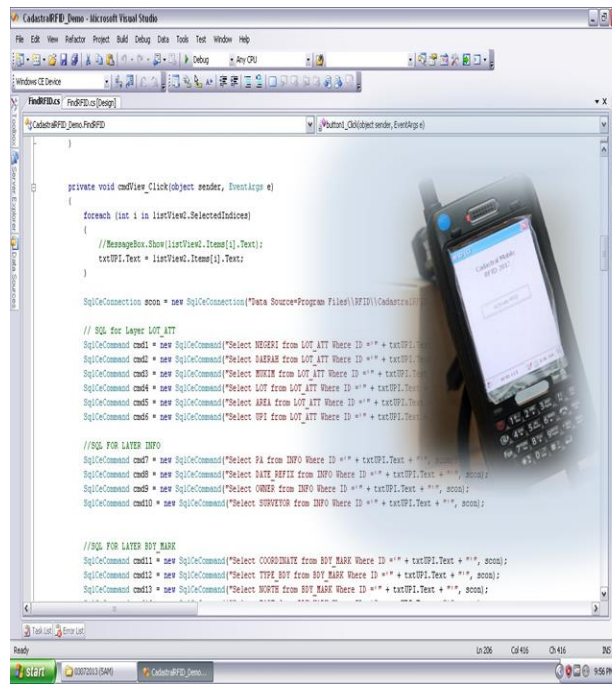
CadastralRFID_Demo - Microsoft Visual Studio

File Edit View Refactor Project Build Debug Data Tools Test Window Help

Debug Any CPU

Windows CE Device

FindRFID.cs FindRFID.cs [Design]

CadastralRFID_Demo.FindRFID

button1_Click(object sender, EventArgs e)

}

private void cmdView_Click(object sender, EventArgs e)
{
foreach (int i in listView2.SelectedIndices)
{
//MessageBox.Show(listView2.Items[i].Text);
txtUPI.Text = listView2.Items[i].Text;
}

SqlCeConnection scon = new SqlCeConnection("Data Source=Program Files\\RFID\\Cadastral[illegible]

// SQL for Layer LOT_ATT
SqlCeCommand cmd1 = new SqlCeCommand("Select NEGERI from LOT_ATT Where ID ='" + txtUPI.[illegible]
SqlCeCommand cmd2 = new SqlCeCommand("Select DAERAH from LOT_ATT Where ID ='" + txtUPI.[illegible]
SqlCeCommand cmd3 = new SqlCeCommand("Select MUKIM from LOT_ATT Where ID ='" + txtUPI.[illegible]
SqlCeCommand cmd4 = new SqlCeCommand("Select LOT from LOT_ATT Where ID ='" + txtUPI.Text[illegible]
SqlCeCommand cmd5 = new SqlCeCommand("Select AREA from LOT_ATT Where ID ='" + txtUPI.Text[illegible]
SqlCeCommand cmd6 = new SqlCeCommand("Select UPI from LOT_ATT Where ID ='" + txtUPI.Text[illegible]

//SQL FOR LAYER INFO
SqlCeCommand cmd7 = new SqlCeCommand("Select PA from INFO Where ID ='" + txtUPI.Text + "'", scon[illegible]
SqlCeCommand cmd8 = new SqlCeCommand("Select DATE_PEFIX from INFO Where ID ='" + txtUPI.Text + "'", scon);
SqlCeCommand cmd9 = new SqlCeCommand("Select OWNER from INFO Where ID ='" + txtUPI.Text + "'", scon);
SqlCeCommand cmd10 = new SqlCeCommand("Select SURVEYOR from INFO Where ID ='" + txtUPI.Text + "'", scon);

//SQL FOR LAYER BDY_MARK
SqlCeCommand cmd11 = new SqlCeCommand("Select COORDINATE from BDY_MARK Where ID ='" + txtUPI.Text + "'", scon);
SqlCeCommand cmd12 = new SqlCeCommand("Select TYPE_BDY from BDY_MARK Where ID ='" + txtUPI.Text + "'", scon);
SqlCeCommand cmd13 = new SqlCeCommand("Select NORTH from BDY_MARK Where ID ='" + txtUPI.Text + "'", scon);

Cadastral Mobile RFID 2012

Task List Error List

Ready Ln 206 Col 416 Ch 416 INS

start 03072013 (SAM) CadastralRFID_Demo... 9:56 PM